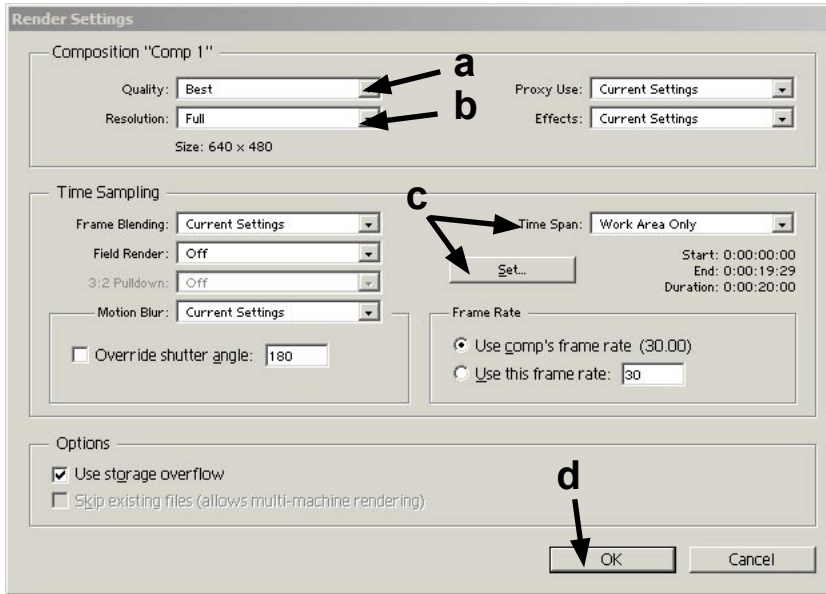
Render Settings

Composition "Comp 1"

Quality: Best

a

Resolution: Full

b

Size: 640 x 480

Proxy Use: Current Settings

Effects: Current Settings

Time Sampling

Frame Blending: Current Settings

Field Render: Off

3:2 Pulldown: Off

Motion Blur: Current Settings

Override shutter angle: 180

c

Time Span: Work Area Only

Set...

Start: 0:00:00:00
End: 0:00:19:29
Duration: 0:00:20:00

Frame Rate

Use comp's frame rate (30.00)

Use this frame rate: 30

Options

Use storage overflow

Skip existing files (allows multi-machine rendering)

d

OK

Cancel